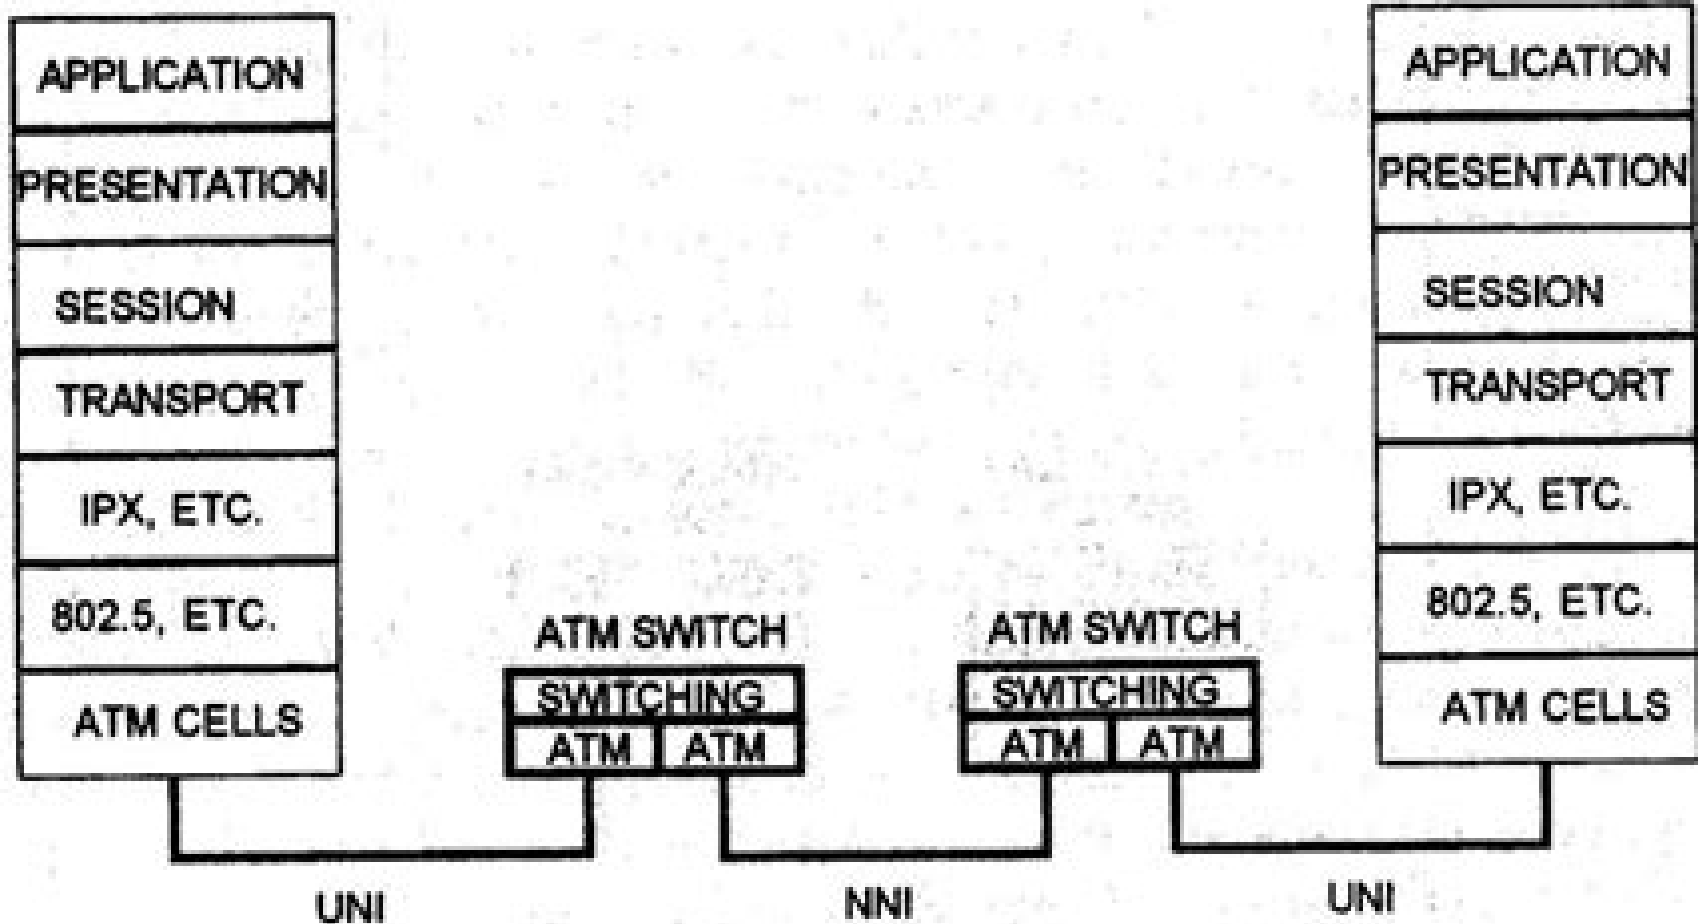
APPLICATION
PRESENTATION
SESSION
TRANSPORT
IPX, ETC.
802.5, ETC.
ATM CELLS

ATM SWITCH
SWITCHING
ATM ATM

ATM SWITCH
SWITCHING
ATM ATM

APPLICATION
PRESENTATION
SESSION
TRANSPORT
IPX, ETC.
802.5, ETC.
ATM CELLS

UNI
NNI
UNI